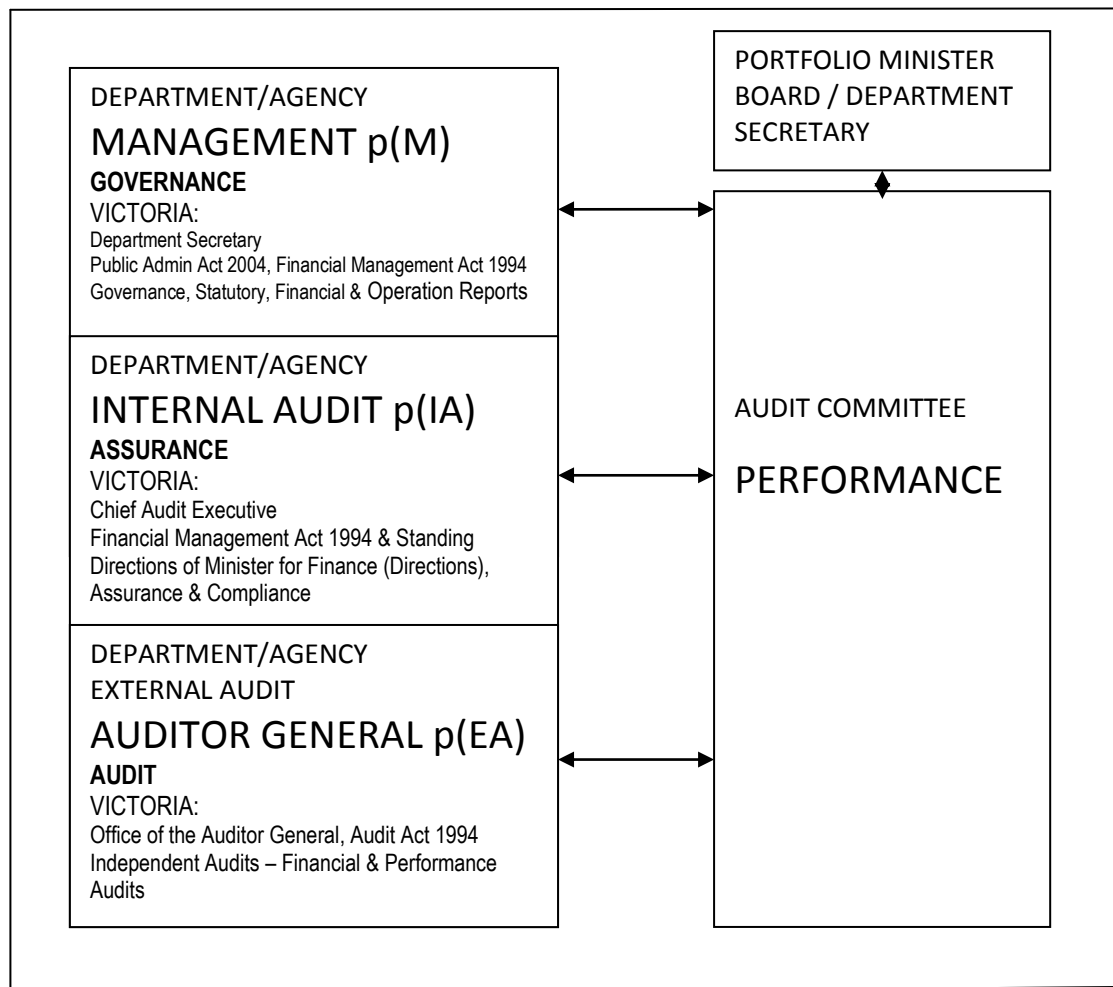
DEPARTMENT/AGENCY
MANAGEMENT p(M)
**GOVERNANCE**
VICTORIA:
Department Secretary
Public Admin Act 2004, Financial Management Act 1994
Governance, Statutory, Financial & Operation Reports

DEPARTMENT/AGENCY
INTERNAL AUDIT p(IA)
**ASSURANCE**
VICTORIA:
Chief Audit Executive
Financial Management Act 1994 & Standing Directions of Minister for Finance (Directions), Assurance & Compliance

DEPARTMENT/AGENCY
EXTERNAL AUDIT
AUDITOR GENERAL p(EA)
**AUDIT**
VICTORIA:
Office of the Auditor General, Audit Act 1994
Independent Audits – Financial & Performance Audits

PORTFOLIO MINISTER
BOARD / DEPARTMENT SECRETARY

AUDIT COMMITTEE
PERFORMANCE